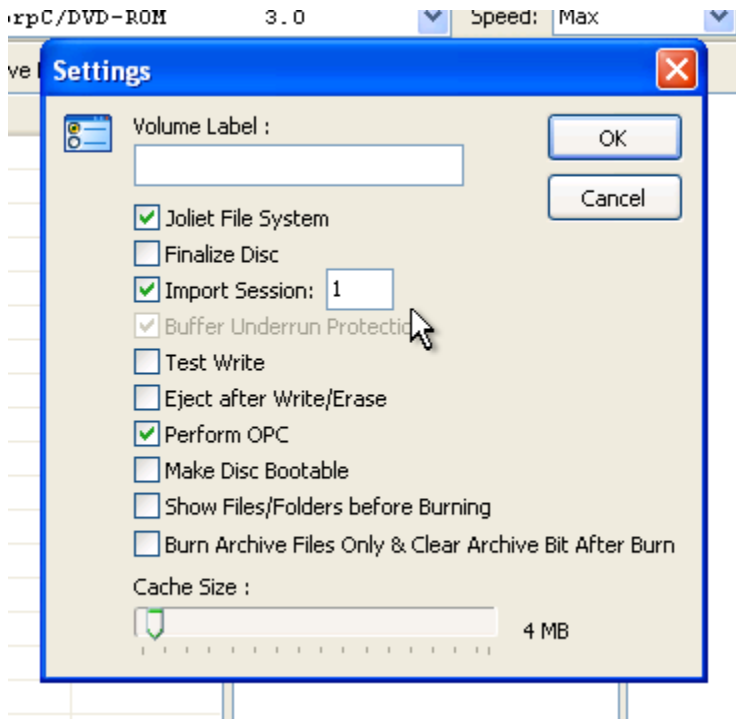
rpC/DVD-ROM 3.0 Speed: Max

ve

Settings

Volume Label :

OK

Cancel

Joliet File System

Finalize Disc

Import Session: 1

Buffer Underrun Protectio

Test Write

Eject after Write/Erase

Perform OPC

Make Disc Bootable

Show Files/Folders before Burning

Burn Archive Files Only & Clear Archive Bit After Burn

Cache Size :

4 MB